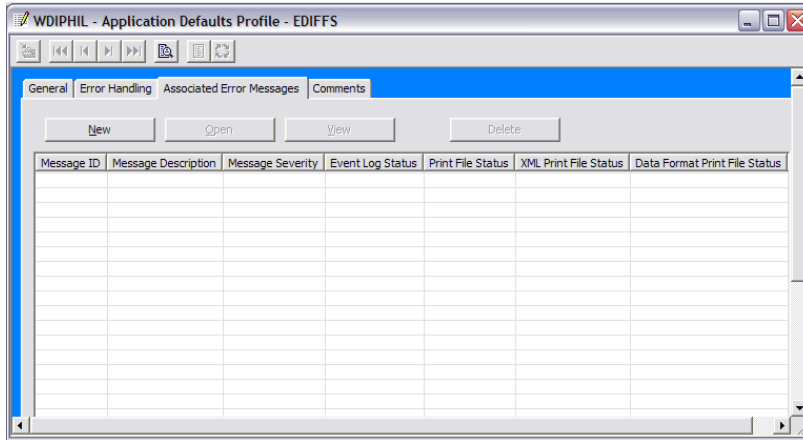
WDIPHIL - Application Defaults Profile - EDIFFS

General | Error Handling | Associated Error Messages | Comments

New Open View Delete

| Message ID | Message Description | Message Severity | Event Log Status | Print File Status | XML Print File Status | Data Format Print File Status |
|---|---|---|---|---|---|---|